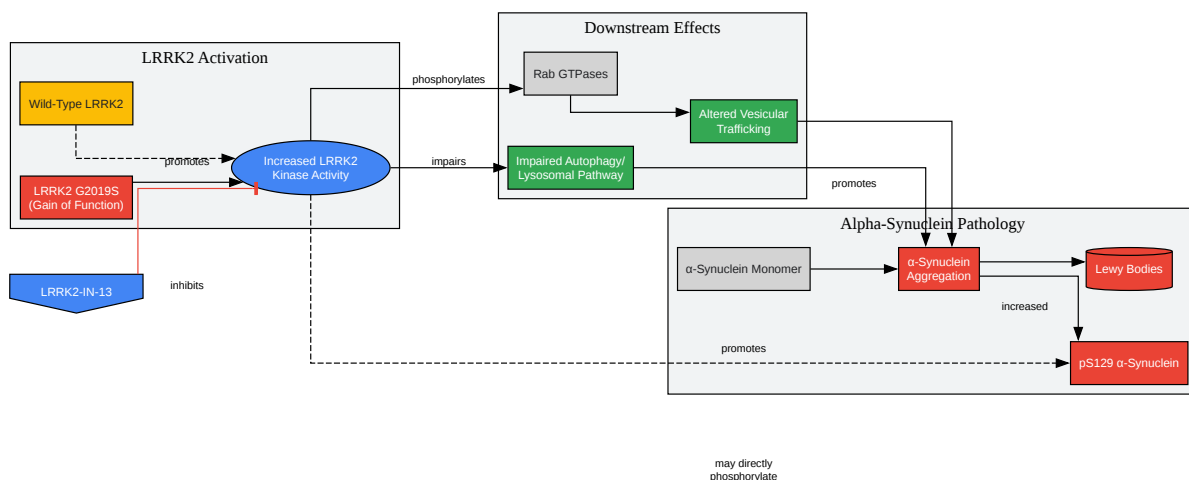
LRRK2 Activation

Wild-Type LRRK2

promotes

Increased LRRK2 Kinase Activity

LRRK2 G2019S (Gain of Function)

LRRK2-IN-13

inhibits

phosphorylates

impairs

Downstream Effects

Rab GTPases

Altered Vesicular Trafficking

Impaired Autophagy/ Lysosomal Pathway

promotes

Alpha-Synuclein Pathology

α-Synuclein Monomer

α-Synuclein Aggregation

Lewy Bodies

increased

promotes

pS129 α-Synuclein

may directly phosphorylate